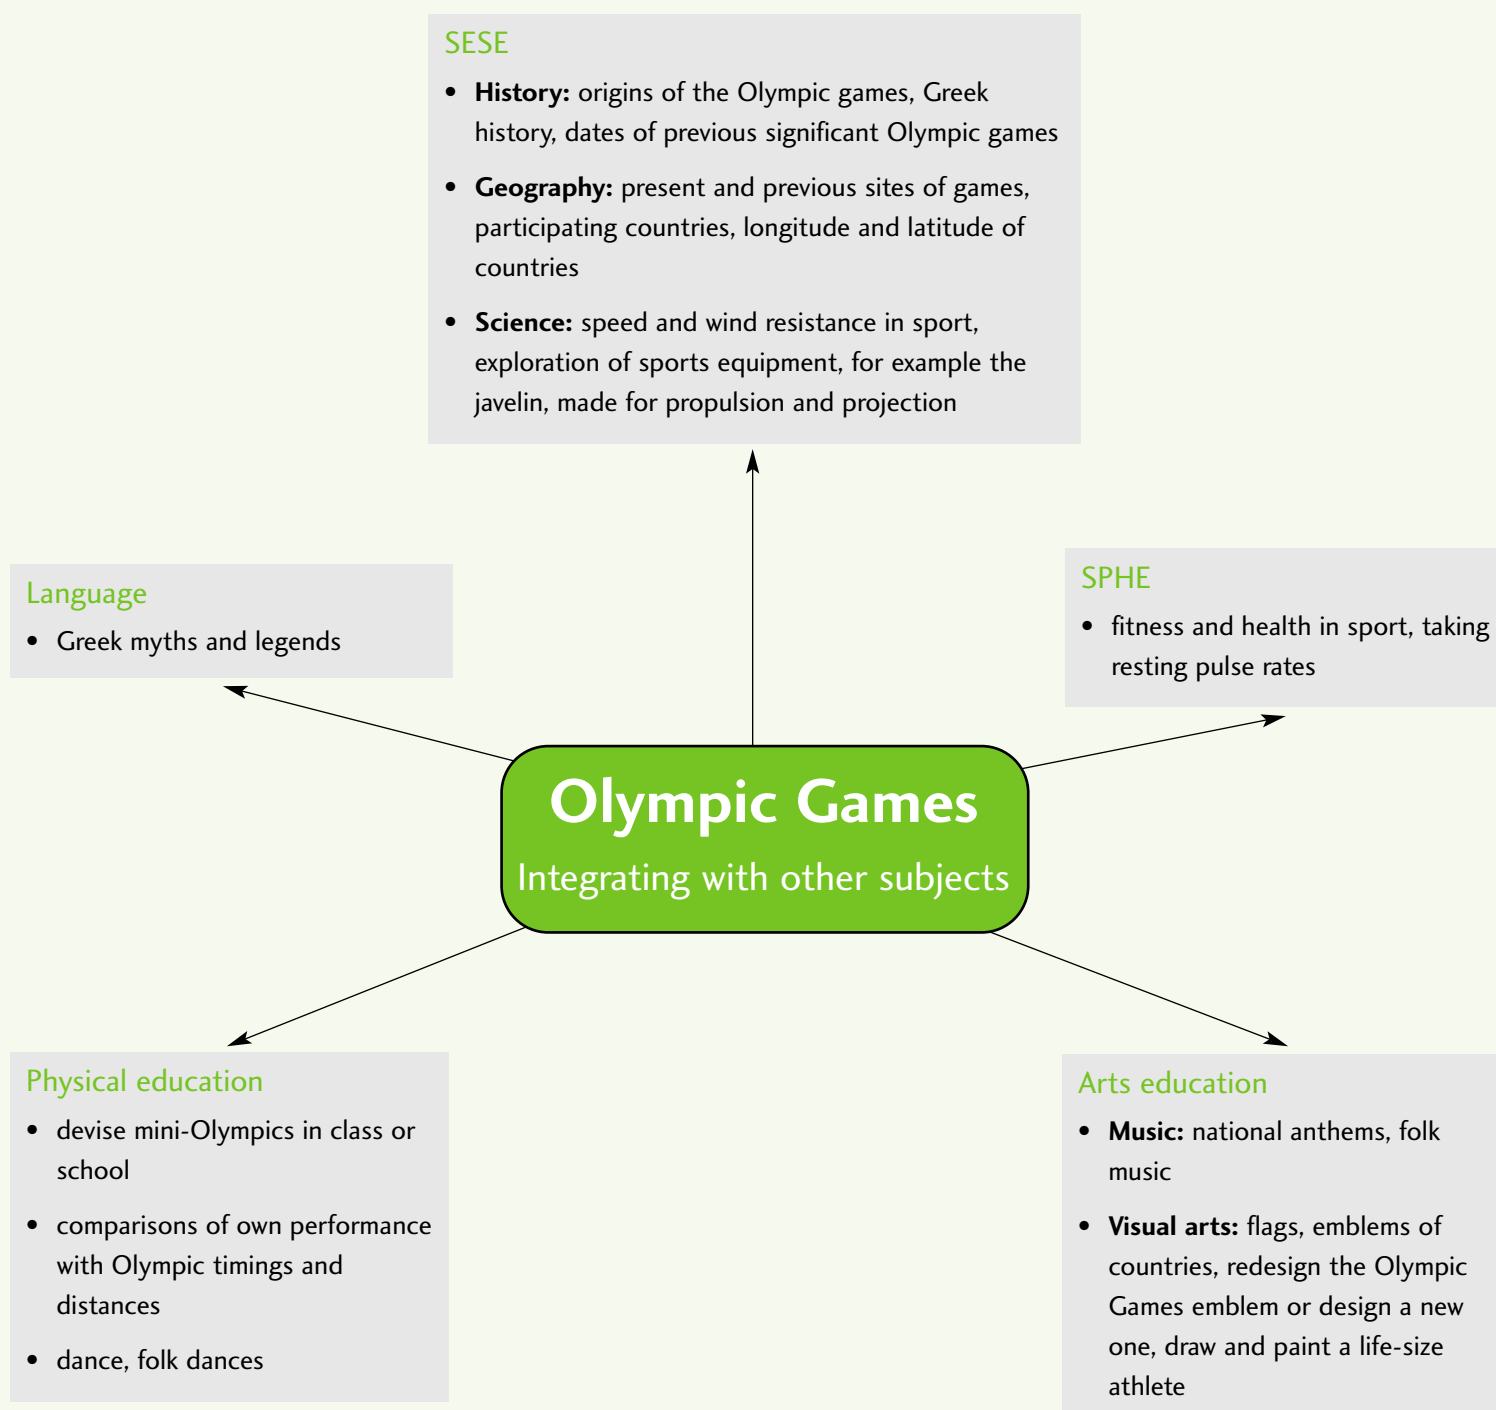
SESE

- **History:** origins of the Olympic games, Greek history, dates of previous significant Olympic games
- **Geography:** present and previous sites of games, participating countries, longitude and latitude of countries
- **Science:** speed and wind resistance in sport, exploration of sports equipment, for example the javelin, made for propulsion and projection

Language

- Greek myths and legends

SPHE

- fitness and health in sport, taking resting pulse rates

Olympic Games
Integrating with other subjects

Physical education

- devise mini-Olympics in class or school
- comparisons of own performance with Olympic timings and distances
- dance, folk dances

Arts education

- **Music:** national anthems, folk music
- **Visual arts:** flags, emblems of countries, redesign the Olympic Games emblem or design a new one, draw and paint a life-size athlete